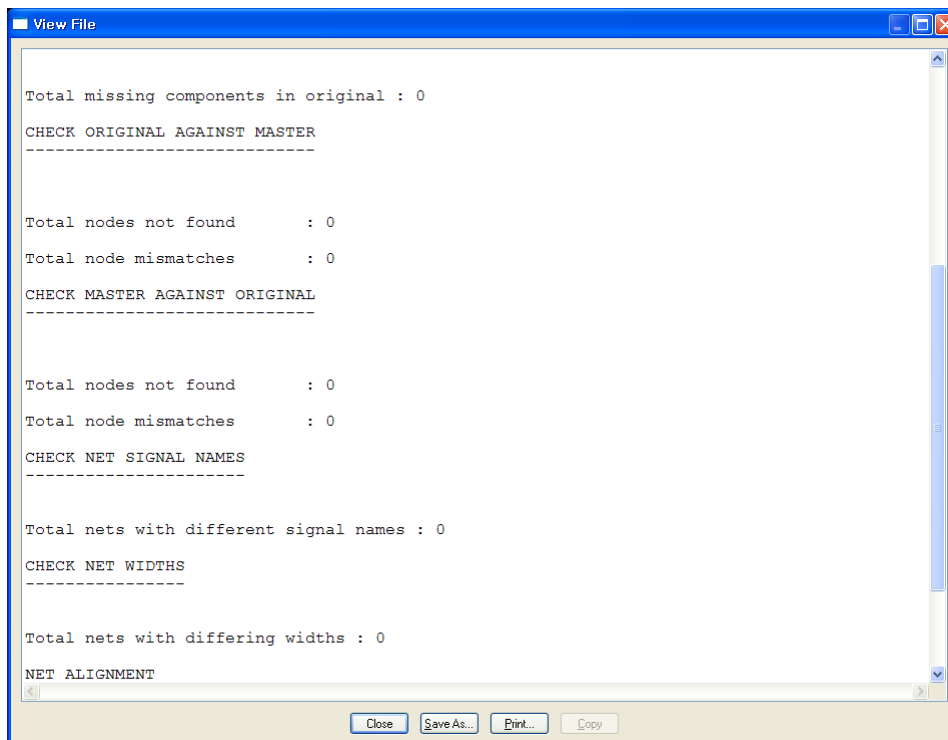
View File

Total missing components in original : 0

CHECK ORIGINAL AGAINST MASTER
-----------------------------

Total nodes not found : 0

Total node mismatches : 0

CHECK MASTER AGAINST ORIGINAL
-----------------------------

Total nodes not found : 0

Total node mismatches : 0

CHECK NET SIGNAL NAMES
----------------------

Total nets with different signal names : 0

CHECK NET WIDTHS
----------------

Total nets with differing widths : 0

NET ALIGNMENT

Close Save As... Print... Copy